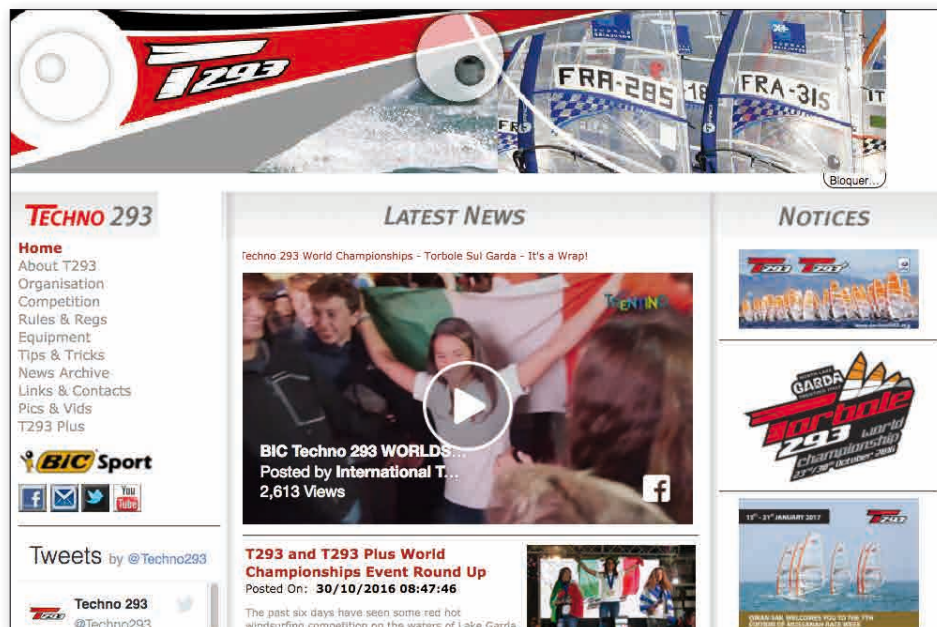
T293

FRA-285 18

FRA-315

Bloquer...

TECHNO 293

Home
About T293
Organisation
Competition
Rules & Regs
Equipment
Tips & Tricks
News Archive
Links & Contacts
Pics & Vids
T293 Plus

BIC Sport

You Tube

Tweets by @Techno293

T293 Techno 293 @Techno293

LATEST NEWS

Techno 293 World Championships - Torbole Sul Garda - It's a Wrap!

TRENTINO

BIC Techno 293 WORLDS...
Posted by International T...
2,613 Views

T293 and T293 Plus World Championships Event Round Up
Posted On: 30/10/2016 08:47:46

The past six days have seen some red hot windsurfing competition on the waters of Lake Garda

NOTICES

T293 T293

GARDA Torbole 293 World championship 23rd-30th October 2016

15th - 21st JANUARY 2017

T293

OMAN SAIL WELCOMES YOU TO THE 7TH EDITION OF MUSSANAH RACE WEEK